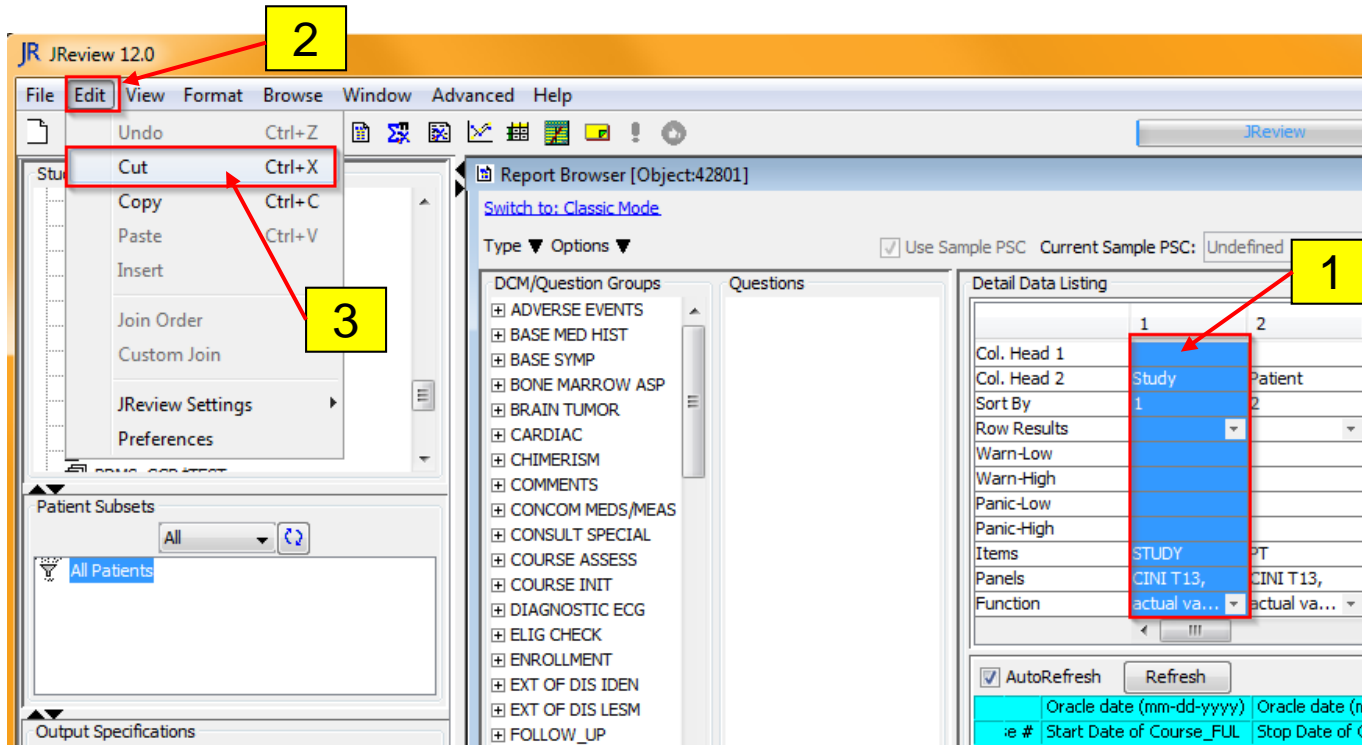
JR JReview 12.0

2

File Edit View Format Browse Window Advanced Help

Undo Ctrl+Z
Cut Ctrl+X
Copy Ctrl+C
Paste Ctrl+V
Insert
Join Order
Custom Join
JReview Settings
Preferences

3

JReview

Stu

Report Browser [Object:42801]

Switch to: Classic Mode

Type ▼ Options ▼

Use Sample PSC Current Sample PSC: Undefined

1

DCM/Question Groups
ADVERSE EVENTS
BASE MED HIST
BASE SYMP
BONE MARROW ASP
BRAIN TUMOR
CARDIAC
CHIMERISM
COMMENTS
CONCOM MEDS/MEAS
CONSULT SPECIAL
COURSE ASSESS
COURSE INIT
DIAGNOSTIC ECG
ELIG CHECK
ENROLLMENT
EXT OF DIS IDEN
EXT OF DIS LESM
FOLLOW_UP

Questions

Detail Data Listing

| | 1 | 2 |
|---|---|---|
| Col. Head 1 | | |
| Col. Head 2 | Study | Patient |
| Sort By | 1 | 2 |
| Row Results | | |
| Warn-Low | | |
| Warn-High | | |
| Panic-Low | | |
| Panic-High | | |
| Items | STUDY | PT |
| Panels | CINI T13, | CINI T13, |
| Function | actual va... | actual va... |

Patient Subsets
All
All Patients

AutoRefresh Refresh

| | Oracle date (mm-dd-yyyy) | Oracle date (m |
|---|---|---|
| e # | Start Date of Course_FUL | Stop Date of C |

Output Specifications